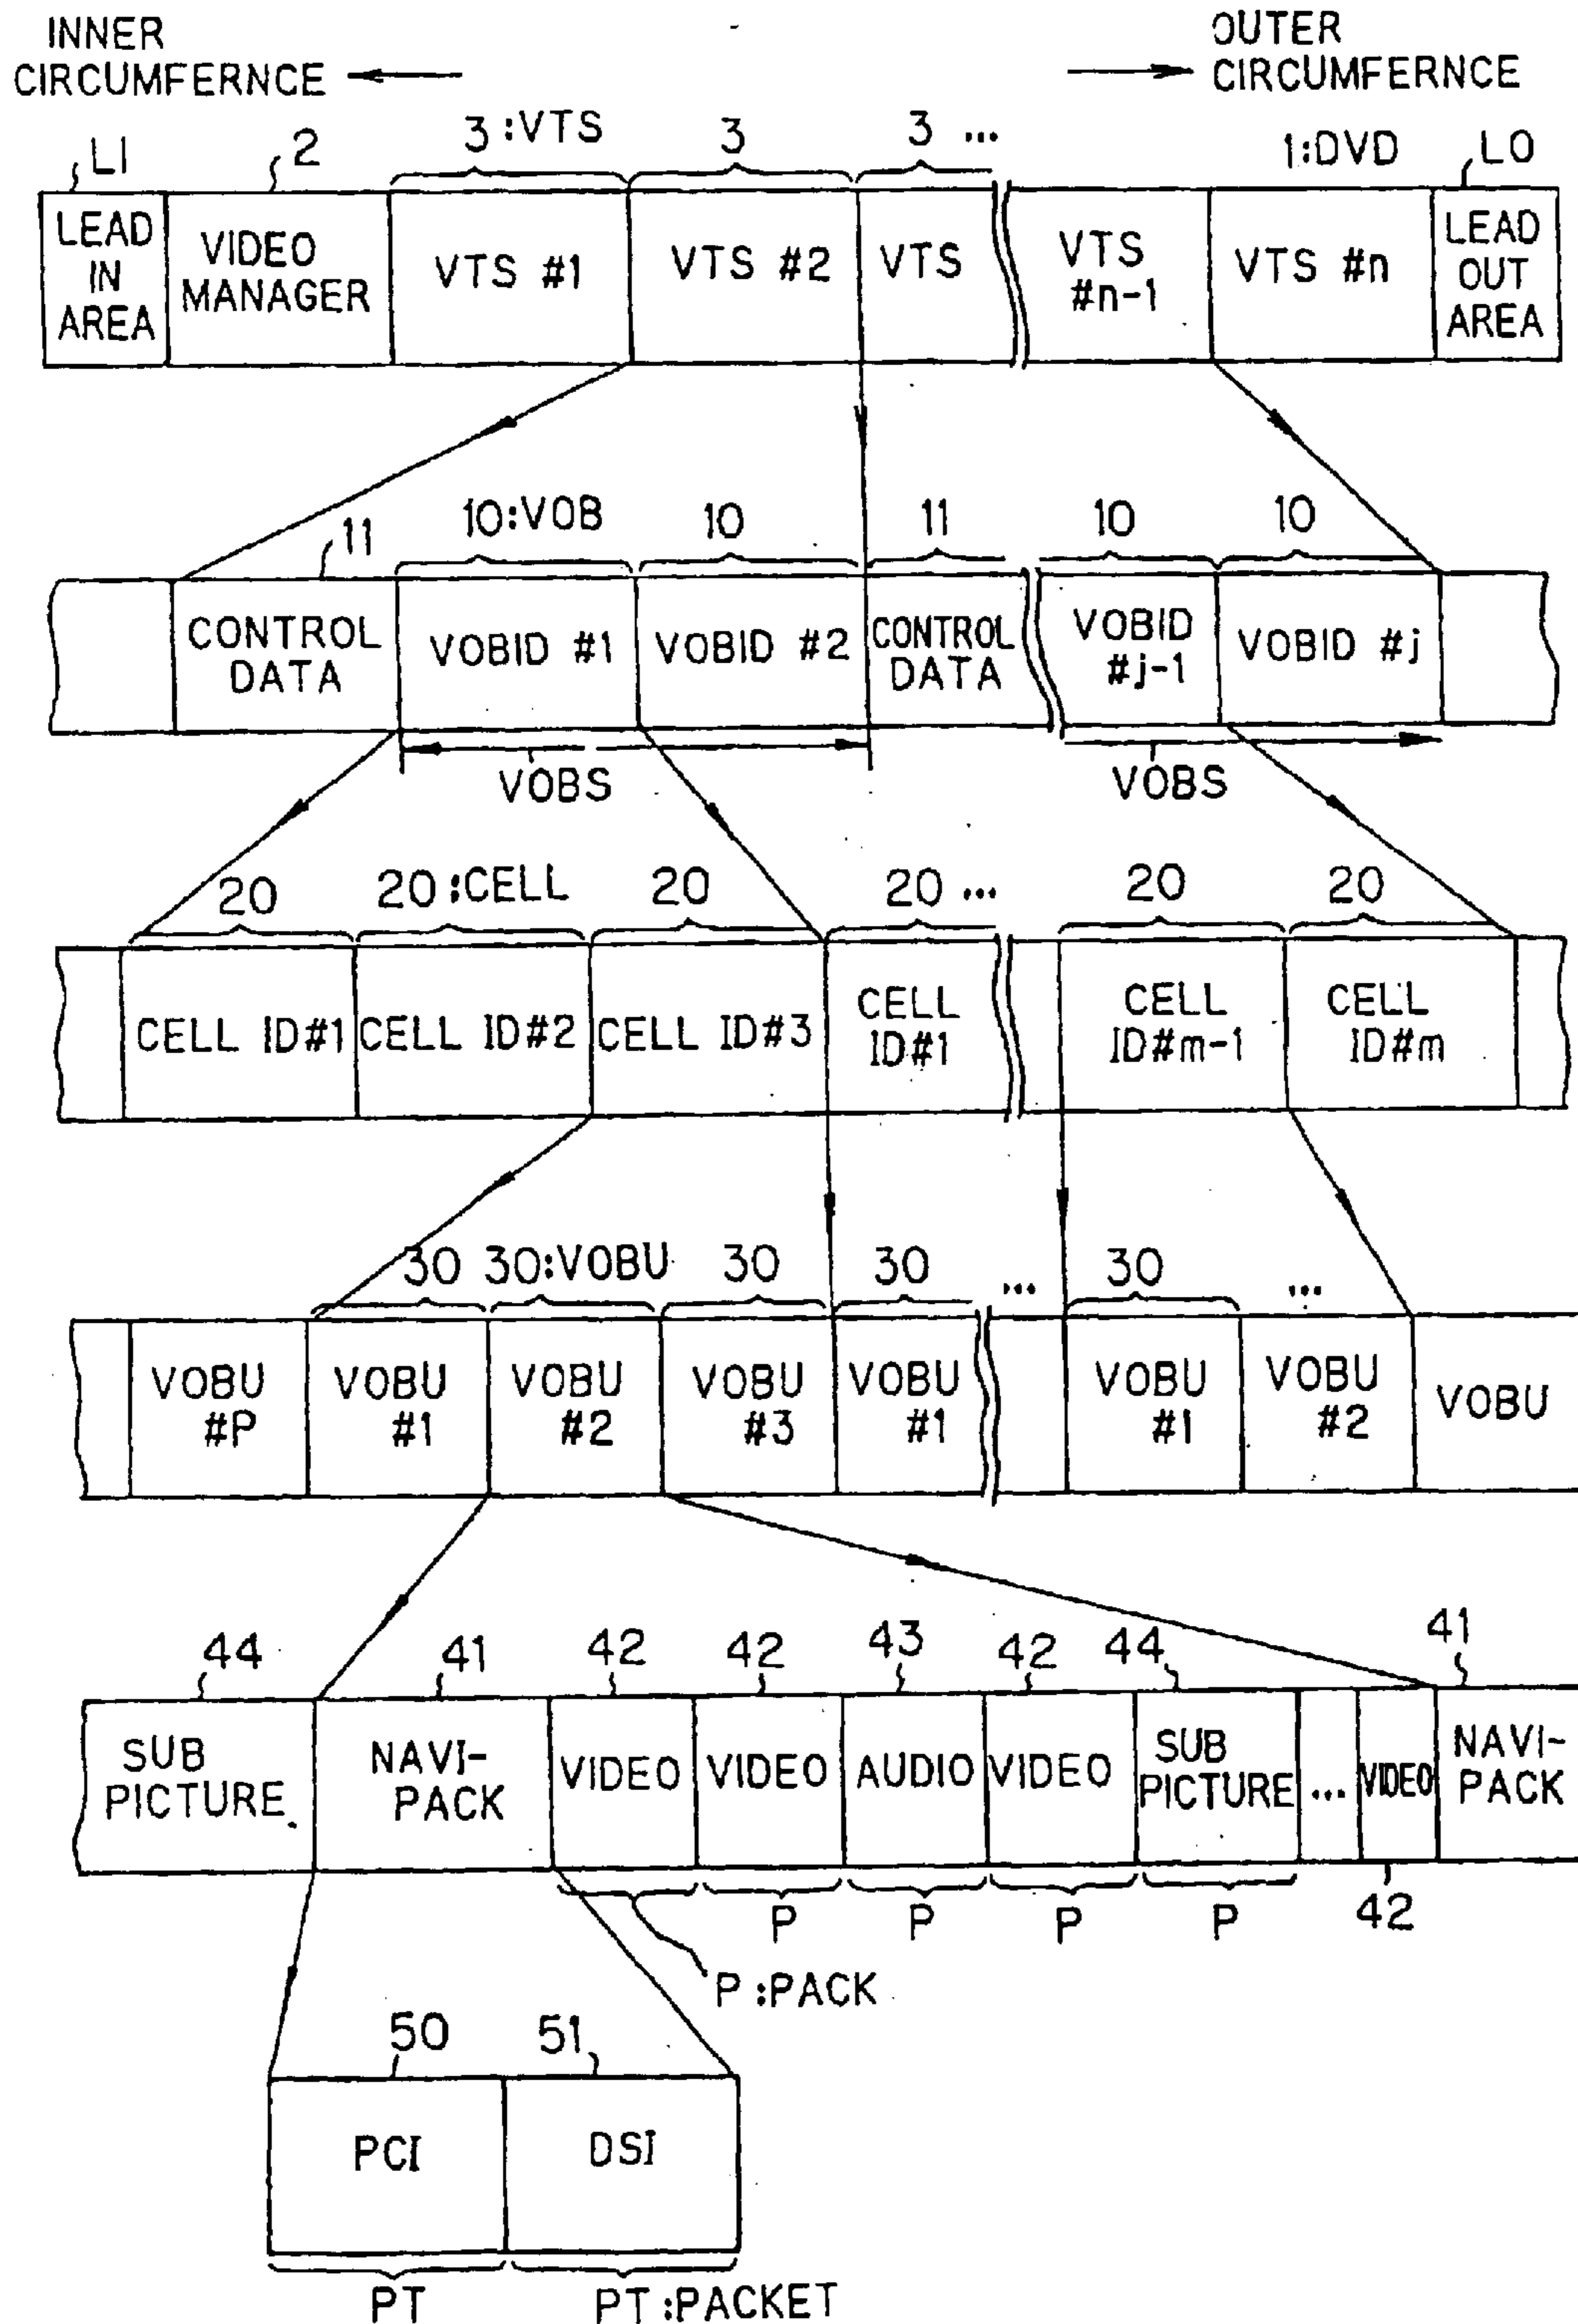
INNER CIRCUMFERNCE

OUTER CIRCUMFERNCE

LI
2
3:VTS
3
3 ...
1:DVD
LO

LEAD IN AREA
VIDEO MANAGER
VTS #1
VTS #2
VTS
VTS #n-1
VTS #n
LEAD OUT AREA

11
10:VOB
10
11
10
10

CONTROL DATA
VOBID #1
VOBID #2
CONTROL DATA
VOBID #j-1
VOBID #j

VOBS
VOBS

20
20:CELL
20
20 ...
20
20

CELL ID#1
CELL ID#2
CELL ID#3
CELL ID#1
CELL ID#m-1
CELL ID#m

30
30:VOBU
30
30
...
30
...

VOBU #P
VOBU #1
VOBU #2
VOBU #3
VOBU #1
VOBU #1
VOBU #2
VOBU

44
41
42
42
43
42
44
41

SUB PICTURE
NAVI-PACK
VIDEO
VIDEO
AUDIO
VIDEO
SUB PICTURE
...
VIDEO
NAVI-PACK

P
P
P
P
42
P :PACK

50
51

PCI
DSI

PT
PT :PACKET